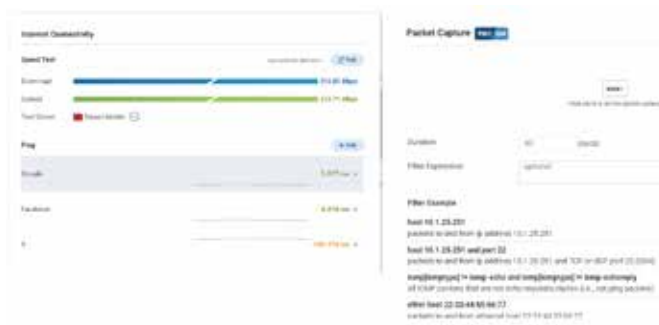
Internet Connectivity

Speed Test

Download

Upload

Test Server

Ping

Google

Facebook

Packet Capture

Duration

Filter Expression

optional

Filter Example

host 10.1.25.251
packets to and from ip address 10.1.25.251

host 10.1.25.251 and port 22
packets to and from ip address 10.1.25.251 and TCP or UDP port 22 (SSH)

icmp[icmptype] != icmp-echo and icmp[icmptype] != icmp-echoreply
all ICMP packets that are not echo requests/replies (i.e., not ping packets)

ether host 22:33:44:55:66:77
packets to and from ethernet host 22:33:44:55:66:77